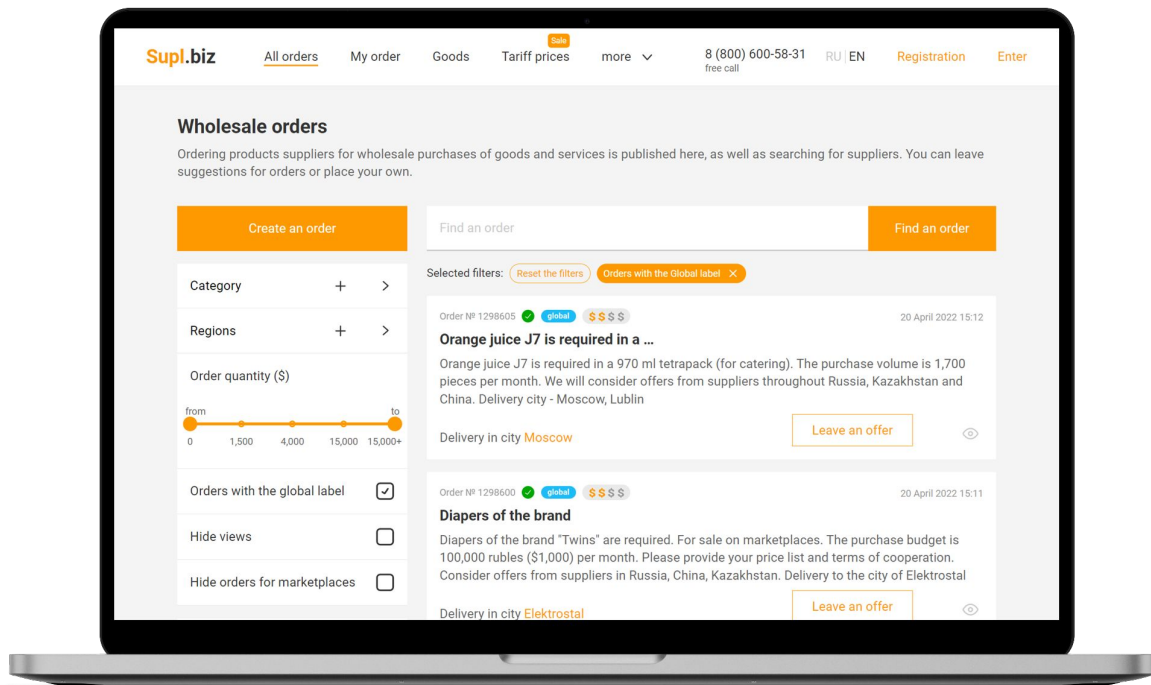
Supl.biz All orders My order Goods Sale Tariff prices more 8 (800) 600-58-31 free call RU | EN Registration Enter

Wholesale orders

Ordering products suppliers for wholesale purchases of goods and services is published here, as well as searching for suppliers. You can leave suggestions for orders or place your own.

Create an order

Find an order

Find an order

Selected filters: Reset the filters Orders with the Global label ×

Category + >

Regions + >

Order quantity ($)

from to

0 1,500 4,000 15,000 15,000+

Orders with the global label

Hide views

Hide orders for marketplaces

Order № 1298605 global $$$$ 20 April 2022 15:12

Orange juice J7 is required in a ...

Orange juice J7 is required in a 970 ml tetrapack (for catering). The purchase volume is 1,700 pieces per month. We will consider offers from suppliers throughout Russia, Kazakhstan and China. Delivery city - Moscow, Lublin

Delivery in city Moscow

Leave an offer

Order № 1298600 global $$$$ 20 April 2022 15:11

Diapers of the brand

Diapers of the brand "Twins" are required. For sale on marketplaces. The purchase budget is 100,000 rubles ($1,000) per month. Please provide your price list and terms of cooperation. Consider offers from suppliers in Russia, China, Kazakhstan. Delivery to the city of Elektrostal

Delivery in city Elektrostal

Leave an offer